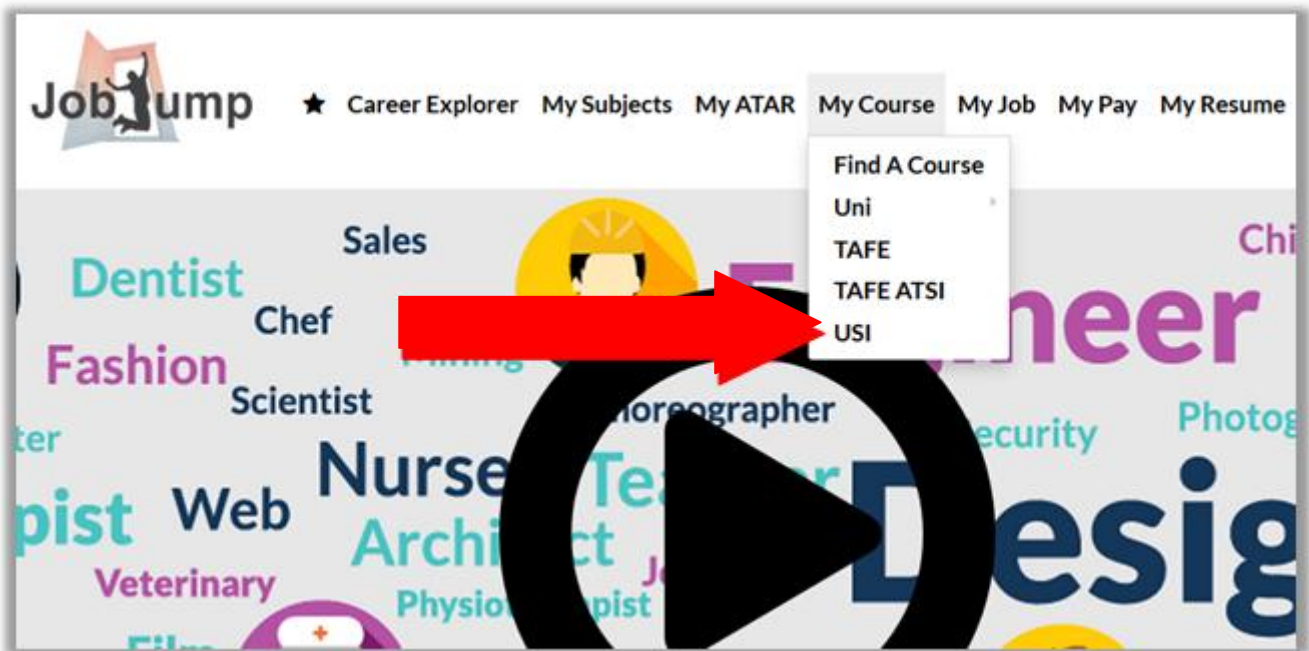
JobJump

★ Career Explorer My Subjects My ATAR My Course My Job My Pay My Resume

Find A Course
Uni
TAFE
TAFE ATSI
USI

Sales
Chi
Dentist
Chef
E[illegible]neer
Fashion
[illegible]
Scientist
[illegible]oreographer
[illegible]ecurity
Photog
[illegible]ter
Nurse
Te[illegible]
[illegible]pist
Web
Desig
Archi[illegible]ct
Veterinary
Physio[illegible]pist
J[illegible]
Film